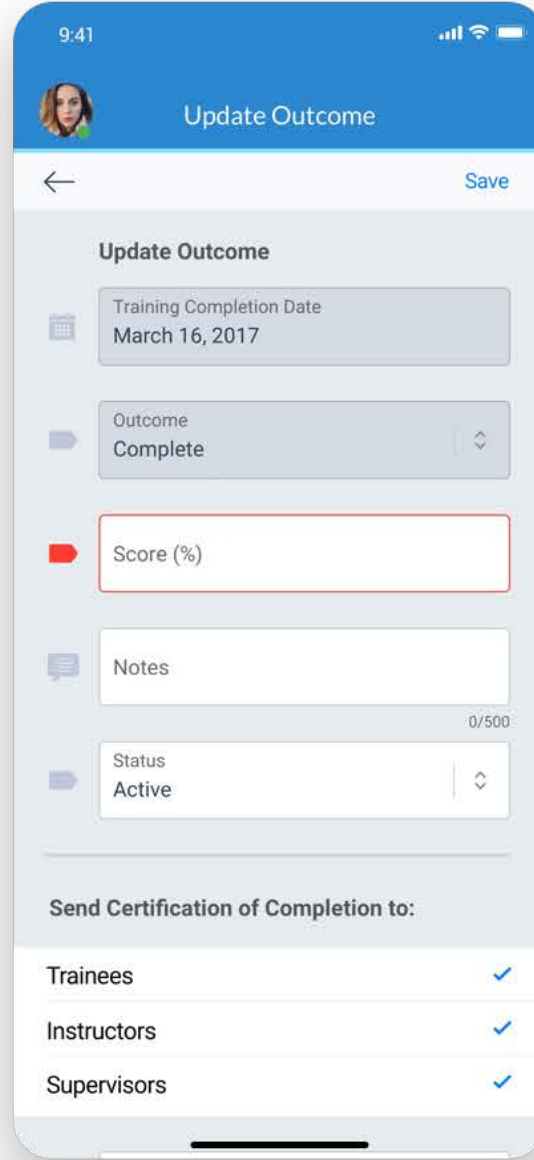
9:41

Update Outcome

Save

Update Outcome

Training Completion Date
March 16, 2017

Outcome
Complete

Score (%)

Notes

0/500

Status
Active

Send Certification of Completion to:

Trainees

Instructors

Supervisors